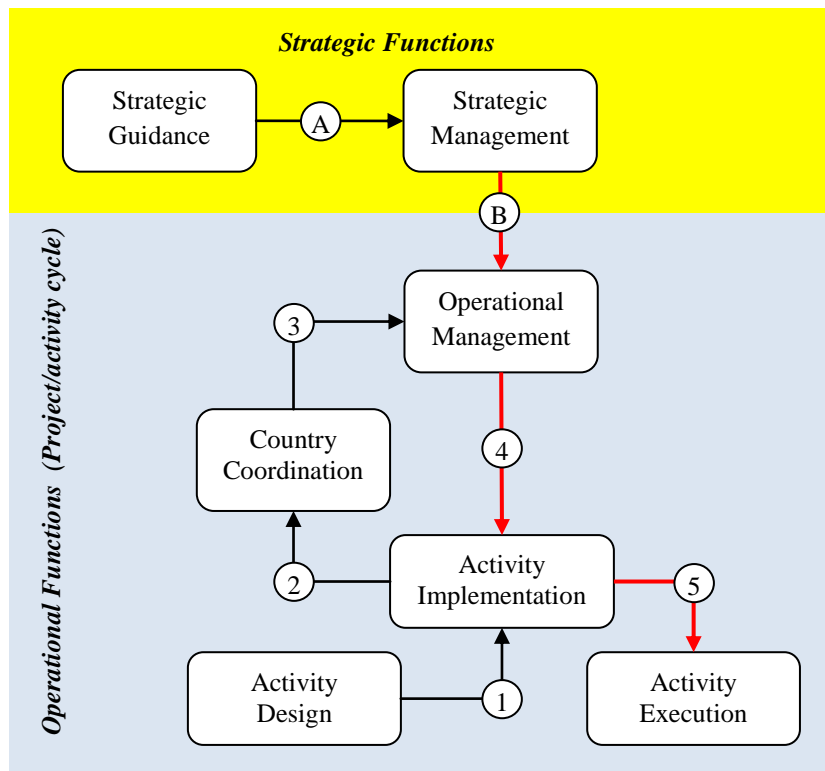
Strategic Functions

Strategic Guidance

A

Strategic Management

B

Operational Functions (Project/activity cycle)

Operational Management

3

Country Coordination

4

Activity Implementation

2

5

Activity Design

1

Activity Execution